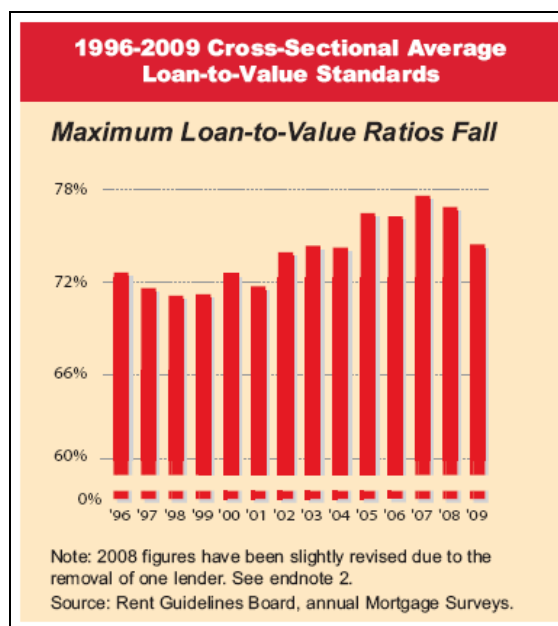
1996-2009 Cross-Sectional Average Loan-to-Value Standards

Maximum Loan-to-Value Ratios Fall

78%
72%
66%
60%
0%

'96 '97 '98 '99 '00 '01 '02 '03 '04 '05 '06 '07 '08 '09

Note: 2008 figures have been slightly revised due to the removal of one lender. See endnote 2.
Source: Rent Guidelines Board, annual Mortgage Surveys.